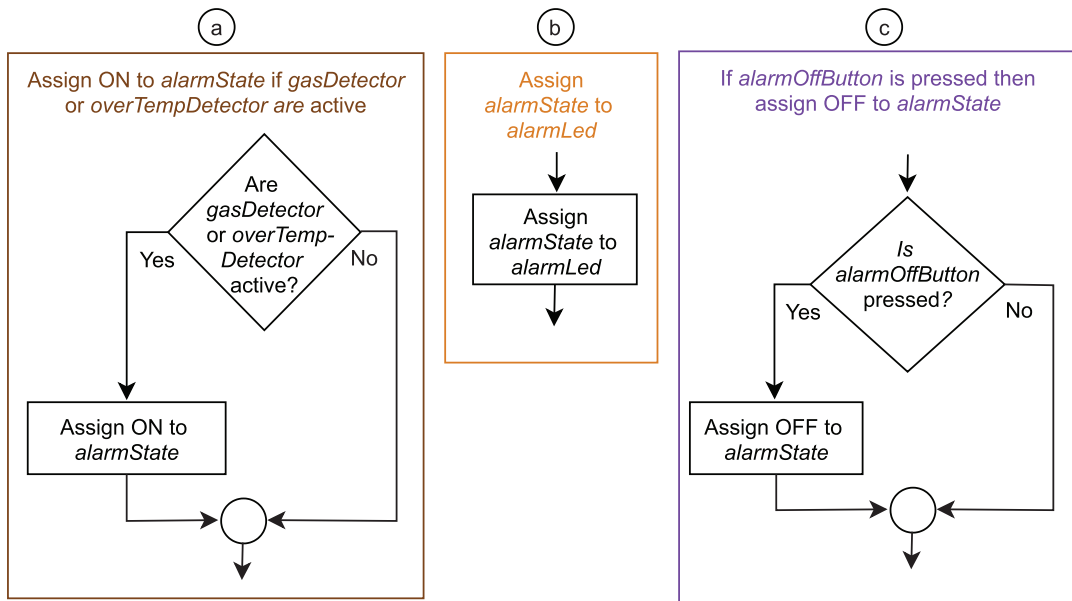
a

Assign ON to alarmState if gasDetector or overTempDetector are active

Are gasDetector or overTemp-Detector active?

Yes

No

Assign ON to alarmState

b

Assign alarmState to alarmLed

Assign alarmState to alarmLed

c

If alarmOffButton is pressed then assign OFF to alarmState

Is alarmOffButton pressed?

Yes

No

Assign OFF to alarmState